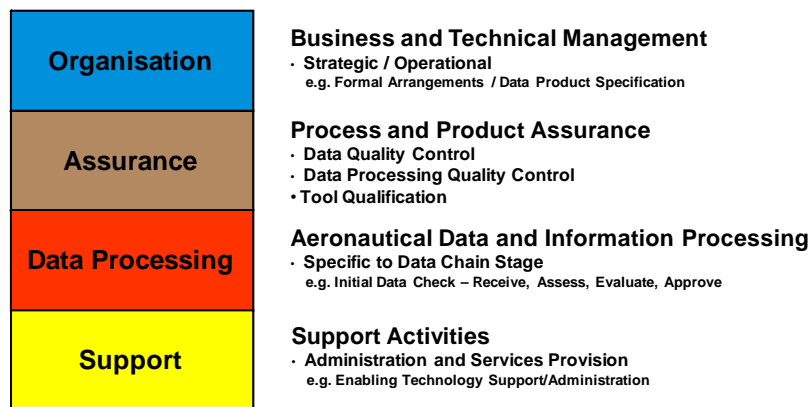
Organisation

Business and Technical Management
• Strategic / Operational
e.g. Formal Arrangements / Data Product Specification

Assurance

Process and Product Assurance
• Data Quality Control
• Data Processing Quality Control
• Tool Qualification

Data Processing

Aeronautical Data and Information Processing
• Specific to Data Chain Stage
e.g. Initial Data Check – Receive, Assess, Evaluate, Approve

Support

Support Activities
• Administration and Services Provision
e.g. Enabling Technology Support/Administration